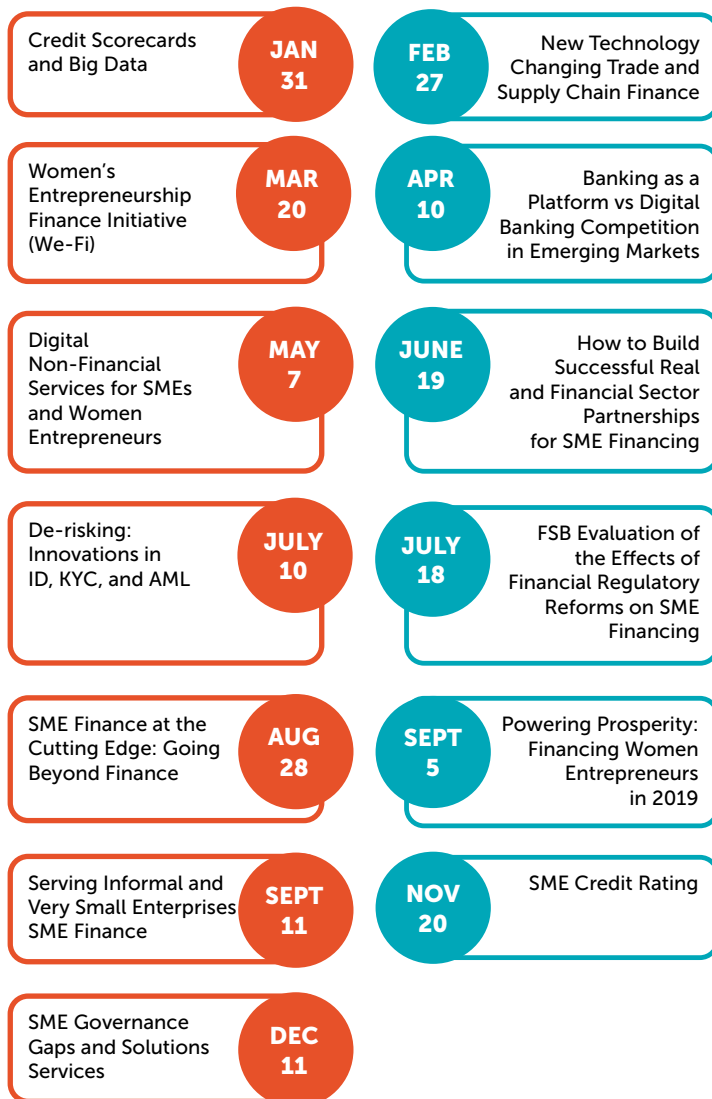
Credit Scorecards and Big Data

JAN
31

FEB
27

New Technology Changing Trade and Supply Chain Finance

Women's Entrepreneurship Finance Initiative (We-Fi)

MAR
20

APR
10

Banking as a Platform vs Digital Banking Competition in Emerging Markets

Digital Non-Financial Services for SMEs and Women Entrepreneurs

MAY
7

JUNE
19

How to Build Successful Real and Financial Sector Partnerships for SME Financing

De-risking: Innovations in ID, KYC, and AML

JULY
10

JULY
18

FSB Evaluation of the Effects of Financial Regulatory Reforms on SME Financing

SME Finance at the Cutting Edge: Going Beyond Finance

AUG
28

SEPT
5

Powering Prosperity: Financing Women Entrepreneurs in 2019

Serving Informal and Very Small Enterprises SME Finance

SEPT
11

NOV
20

SME Credit Rating

SME Governance Gaps and Solutions Services

DEC
11